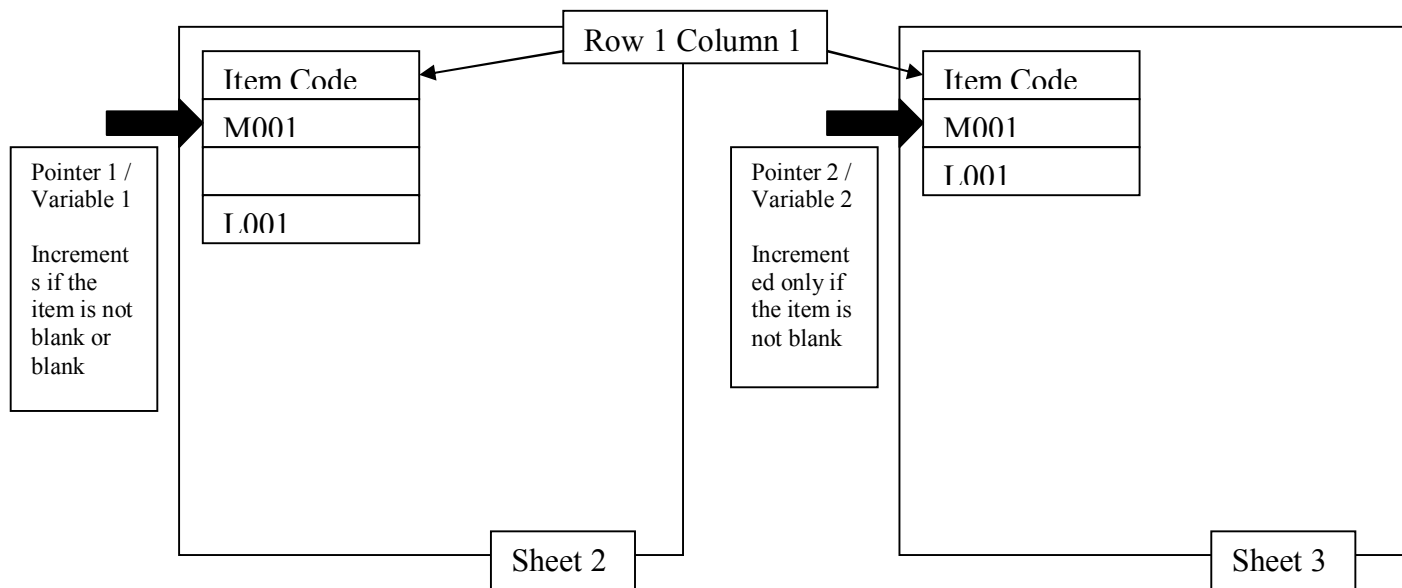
Row 1 Column 1

Item Code
M001

L001

Pointer 1 / Variable 1

Increments if the item is not blank or blank

Sheet 2

Item Code
M001
L001

Pointer 2 / Variable 2

Incremented only if the item is not blank

Sheet 3